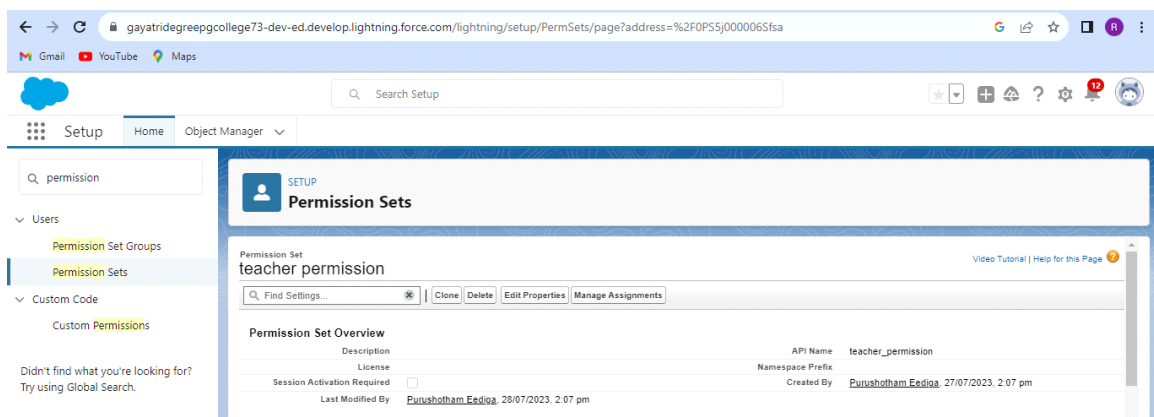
gayatridegreepgcollege73-dev-ed.develop.lightning.force.com/lightning/setup/PermSets/page?address=%2F0PS5j000006Sfsa

R

Gmail YouTube Maps

Search Setup

12

Setup Home Object Manager

permission

Users

Permission Set Groups

Permission Sets

Custom Code

Custom Permissions

Didn't find what you're looking for? Try using Global Search.

SETUP
Permission Sets

Permission Set
teacher permission

Video Tutorial | Help for this Page

Find Settings... Clone Delete Edit Properties Manage Assignments

Permission Set Overview

| | | | |
|---|---|---|---|
| Description | | API Name | teacher_permission |
| License | | Namespace Prefix | |
| Session Activation Required | | Created By | Purushotham Eediga, 27/07/2023, 2:07 pm |
| Last Modified By | Purushotham Eediga, 28/07/2023, 2:07 pm | | |